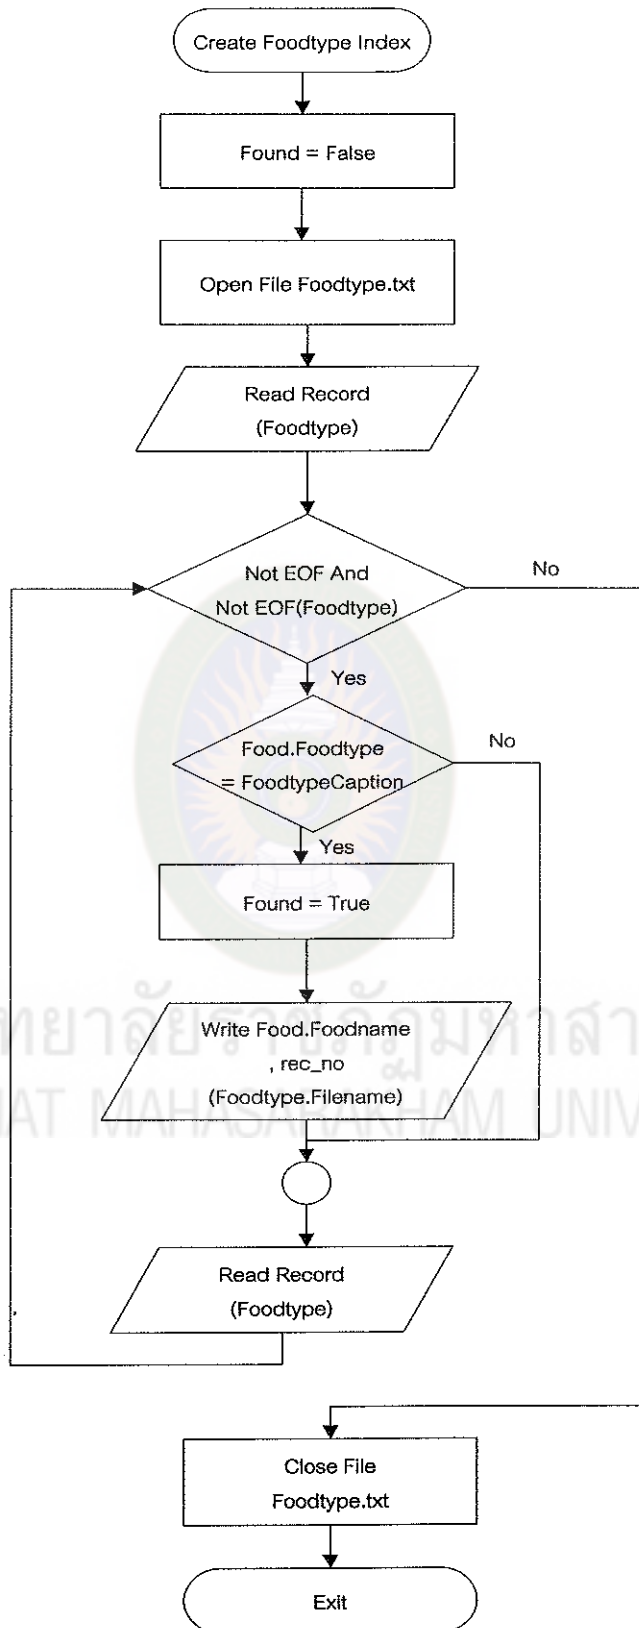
Create Foodtype Index

Found = False

Open File Foodtype.txt

Read Record (Foodtype)

Not EOF And Not EOF(Foodtype)

No

Yes

Food.Foodtype = FoodtypeCaption

No

Yes

Found = True

Write Food.Foodname , rec_no (Foodtype.Filename)

Read Record (Foodtype)

Close File Foodtype.txt

Exit

ทยาลัยราชภัฏมหาสา
AT MAHASARAKHAM UNIV